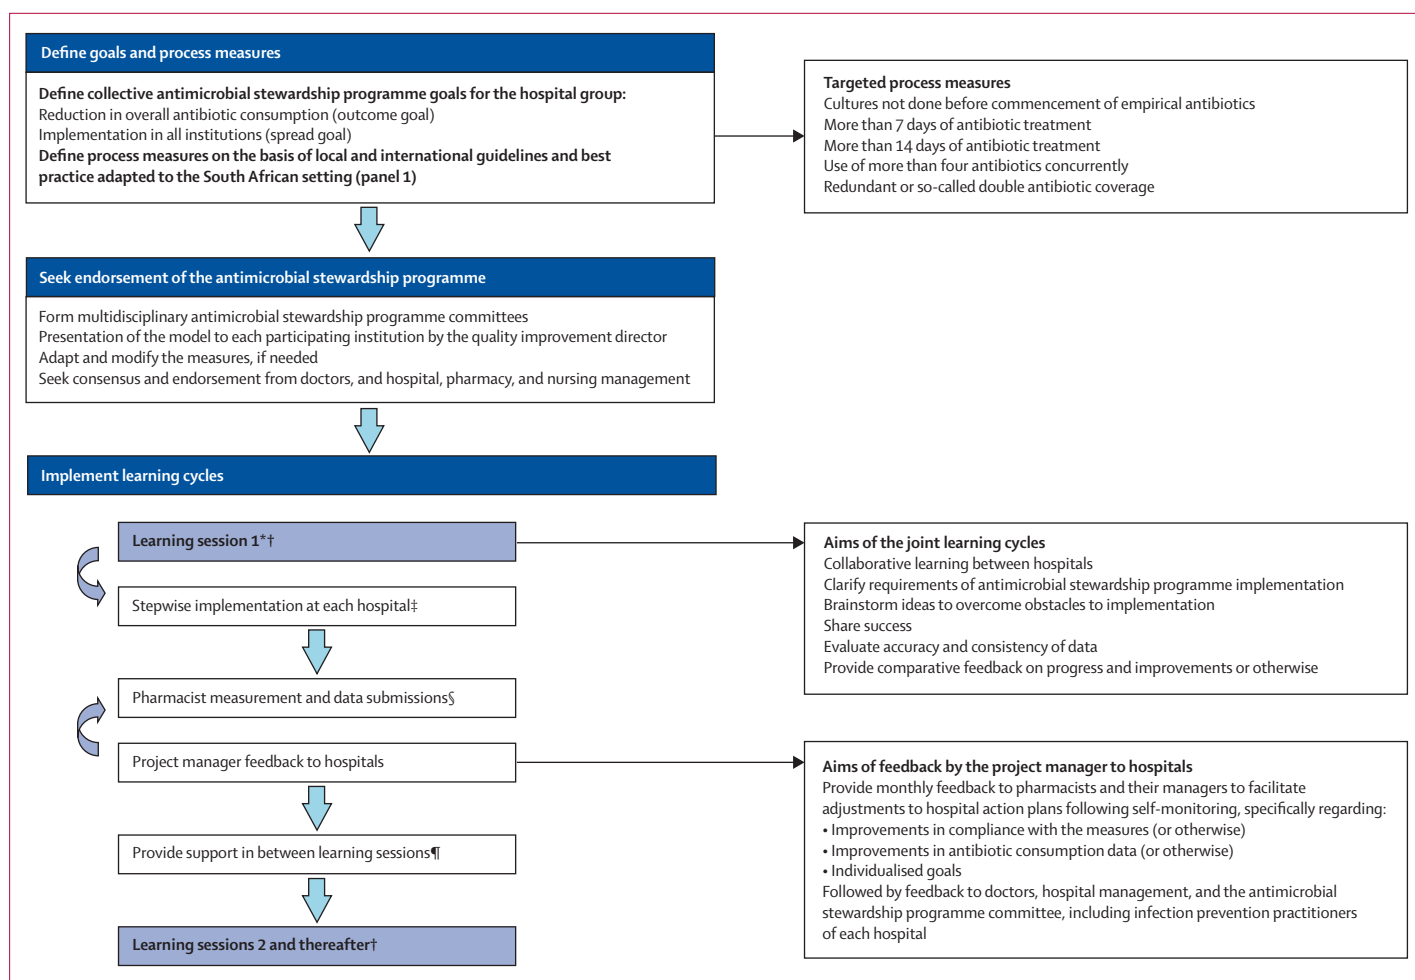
Define goals and process measures

**Define collective antimicrobial stewardship programme goals for the hospital group:**
Reduction in overall antibiotic consumption (outcome goal)
Implementation in all institutions (spread goal)
**Define process measures on the basis of local and international guidelines and best practice adapted to the South African setting (panel 1)**

**Targeted process measures**
Cultures not done before commencement of empirical antibiotics
More than 7 days of antibiotic treatment
More than 14 days of antibiotic treatment
Use of more than four antibiotics concurrently
Redundant or so-called double antibiotic coverage

Seek endorsement of the antimicrobial stewardship programme

Form multidisciplinary antimicrobial stewardship programme committees
Presentation of the model to each participating institution by the quality improvement director
Adapt and modify the measures, if needed
Seek consensus and endorsement from doctors, and hospital, pharmacy, and nursing management

Implement learning cycles

Learning session 1*†

Stepwise implementation at each hospital‡

Pharmacist measurement and data submissions§

Project manager feedback to hospitals

Provide support in between learning sessions¶

Learning sessions 2 and thereafter†

**Aims of the joint learning cycles**
Collaborative learning between hospitals
Clarify requirements of antimicrobial stewardship programme implementation
Brainstorm ideas to overcome obstacles to implementation
Share success
Evaluate accuracy and consistency of data
Provide comparative feedback on progress and improvements or otherwise

**Aims of feedback by the project manager to hospitals**
Provide monthly feedback to pharmacists and their managers to facilitate adjustments to hospital action plans following self-monitoring, specifically regarding:
• Improvements in compliance with the measures (or otherwise)
• Improvements in antibiotic consumption data (or otherwise)
• Individualised goals
Followed by feedback to doctors, hospital management, and the antimicrobial stewardship programme committee, including infection prevention practitioners of each hospital